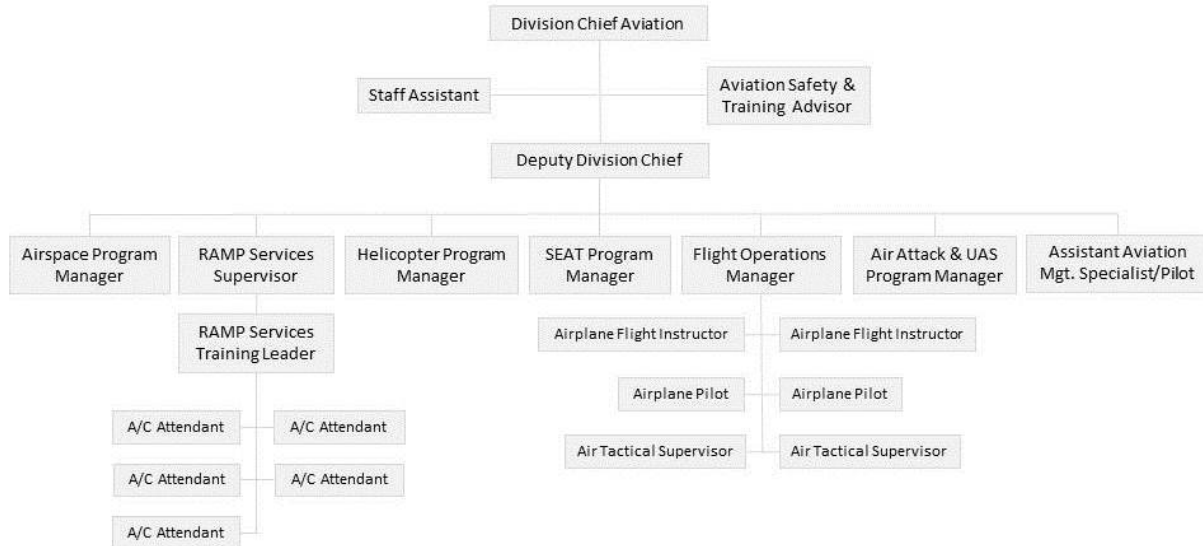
Division Chief Aviation

Staff Assistant

Aviation Safety & Training Advisor

Deputy Division Chief

Airspace Program Manager

RAMP Services Supervisor

Helicopter Program Manager

SEAT Program Manager

Flight Operations Manager

Air Attack & UAS Program Manager

Assistant Aviation Mgt. Specialist/Pilot

RAMP Services Training Leader

A/C Attendant

A/C Attendant

A/C Attendant

A/C Attendant

A/C Attendant

Airplane Flight Instructor

Airplane Flight Instructor

Airplane Pilot

Airplane Pilot

Air Tactical Supervisor

Air Tactical Supervisor